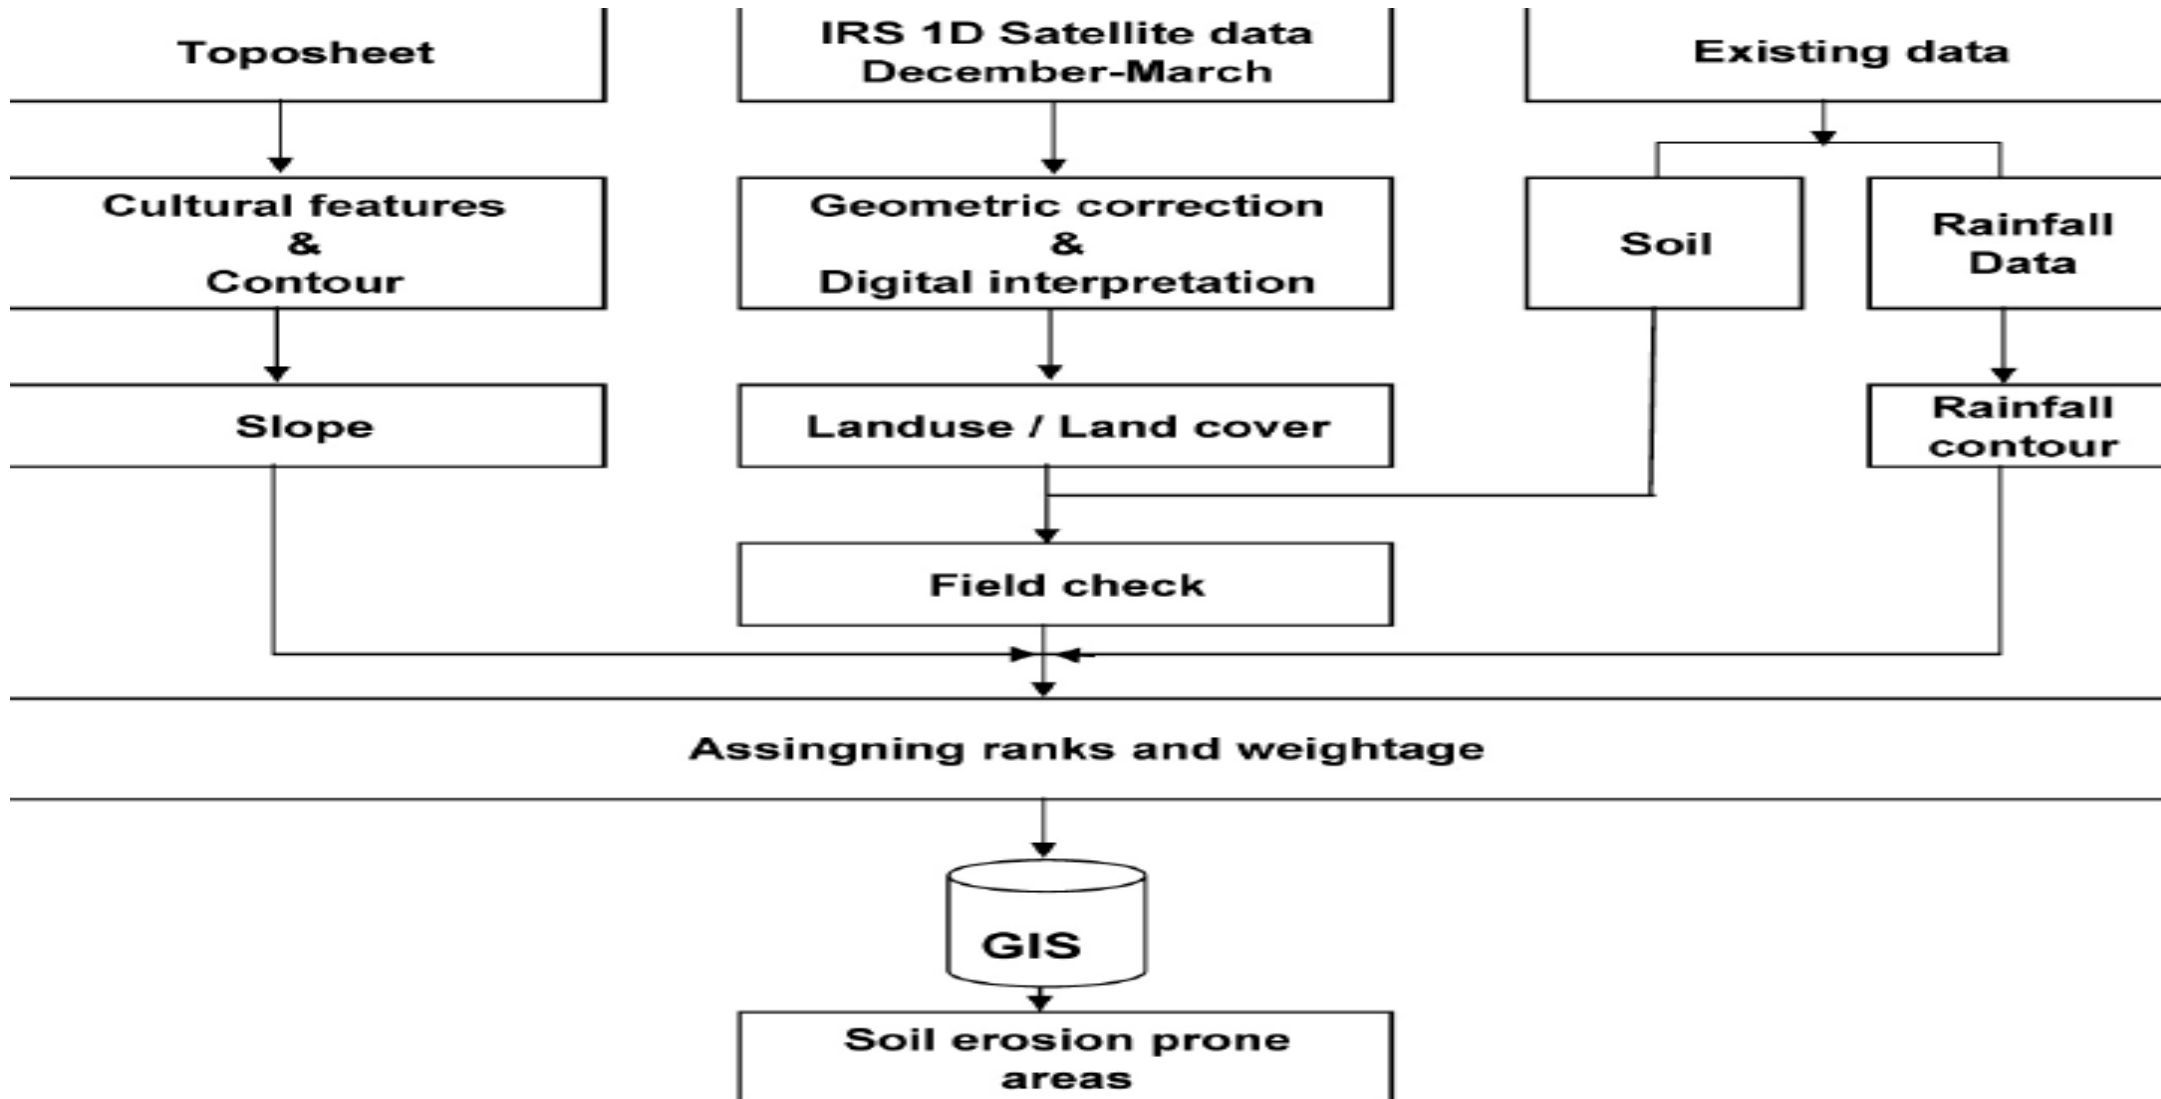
Toposheet

IRS 1D Satellite data
December-March

Existing data

Cultural features
&
Contour

Geometric correction
&
Digital interpretation

Soil

Rainfall
Data

Slope

Landuse / Land cover

Rainfall
contour

Field check

Assingning ranks and weightage

GIS

Soil erosion prone
areas